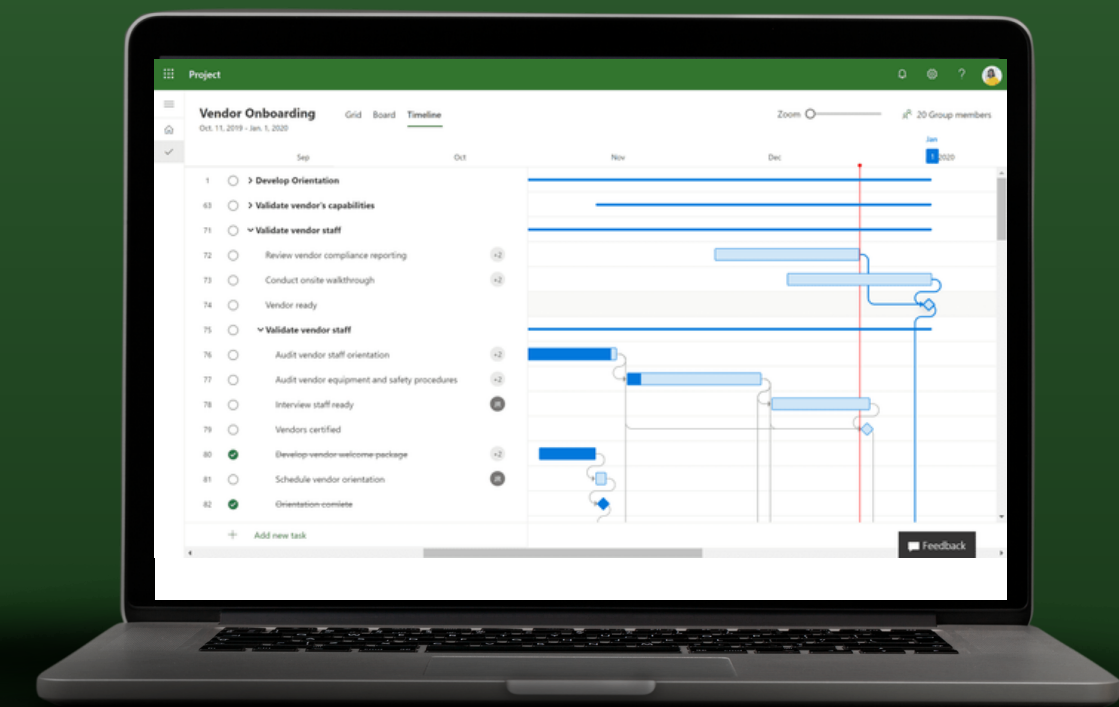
Project

Vendor Onboarding
Oct. 11, 2019 - Jan. 1, 2020

Grid Board Timeline

Zoom

20 Group members

Sep Oct Nov Dec Jan 1 2020

1 > Develop Orientation
63 > Validate vendor's capabilities
71 Validate vendor staff
72 Review vendor compliance reporting +2
73 Conduct onsite walkthrough +2
74 Vendor ready
75 Validate vendor staff
76 Audit vendor staff orientation +2
77 Audit vendor equipment and safety procedures +2
78 Interview staff ready JB
79 Vendors certified
80 Develop vendor welcome package +2
81 Schedule vendor orientation JB
82 Orientation comlete

+ Add new task

Feedback